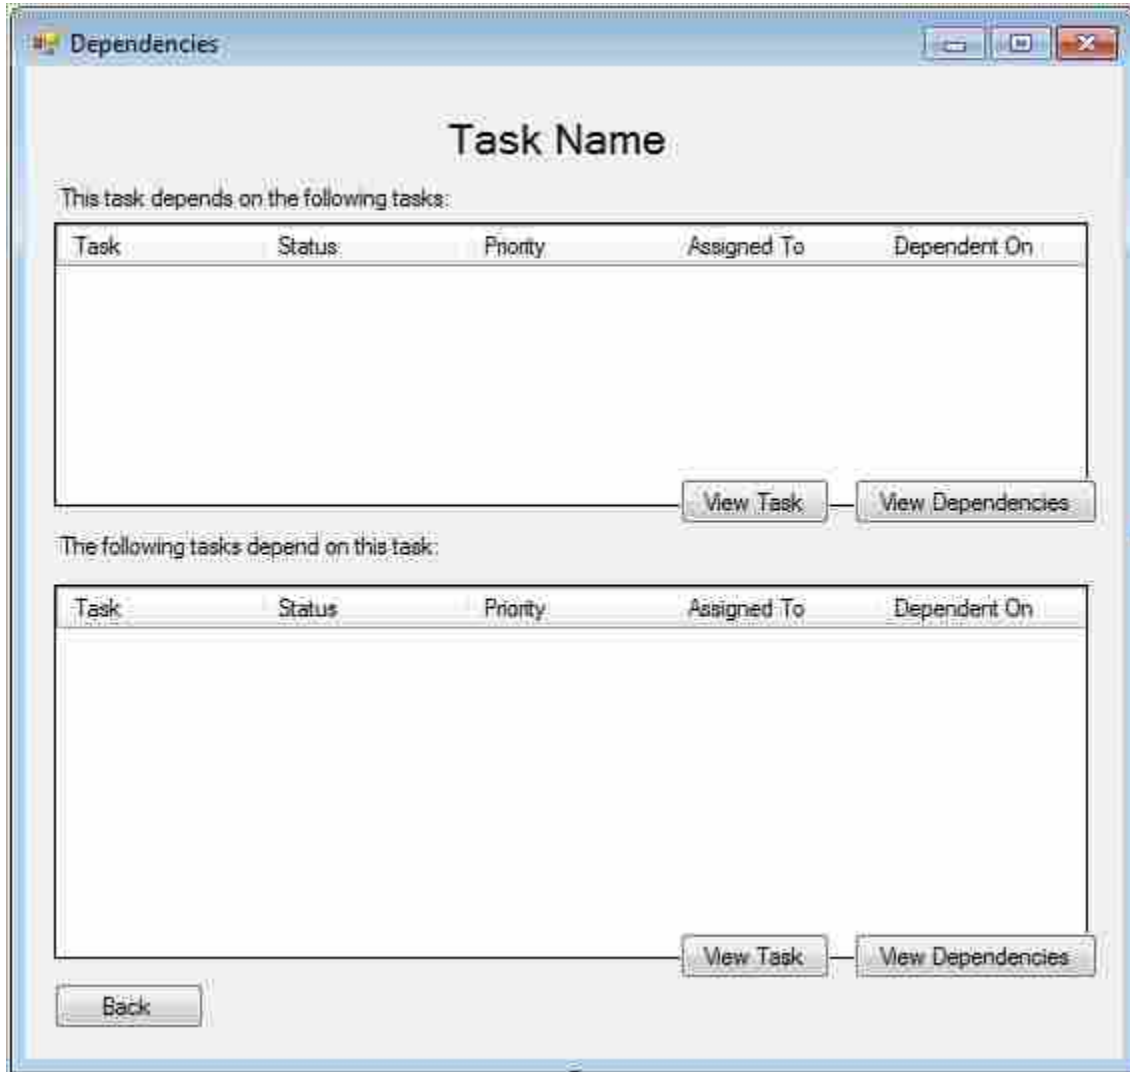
Dependencies

Task Name

This task depends on the following tasks:

| Task | Status | Priority | Assigned To | Dependent On |
|---|---|---|---|---|

View Task View Dependencies

The following tasks depend on this task:

| Task | Status | Priority | Assigned To | Dependent On |
|---|---|---|---|---|

View Task View Dependencies

Back